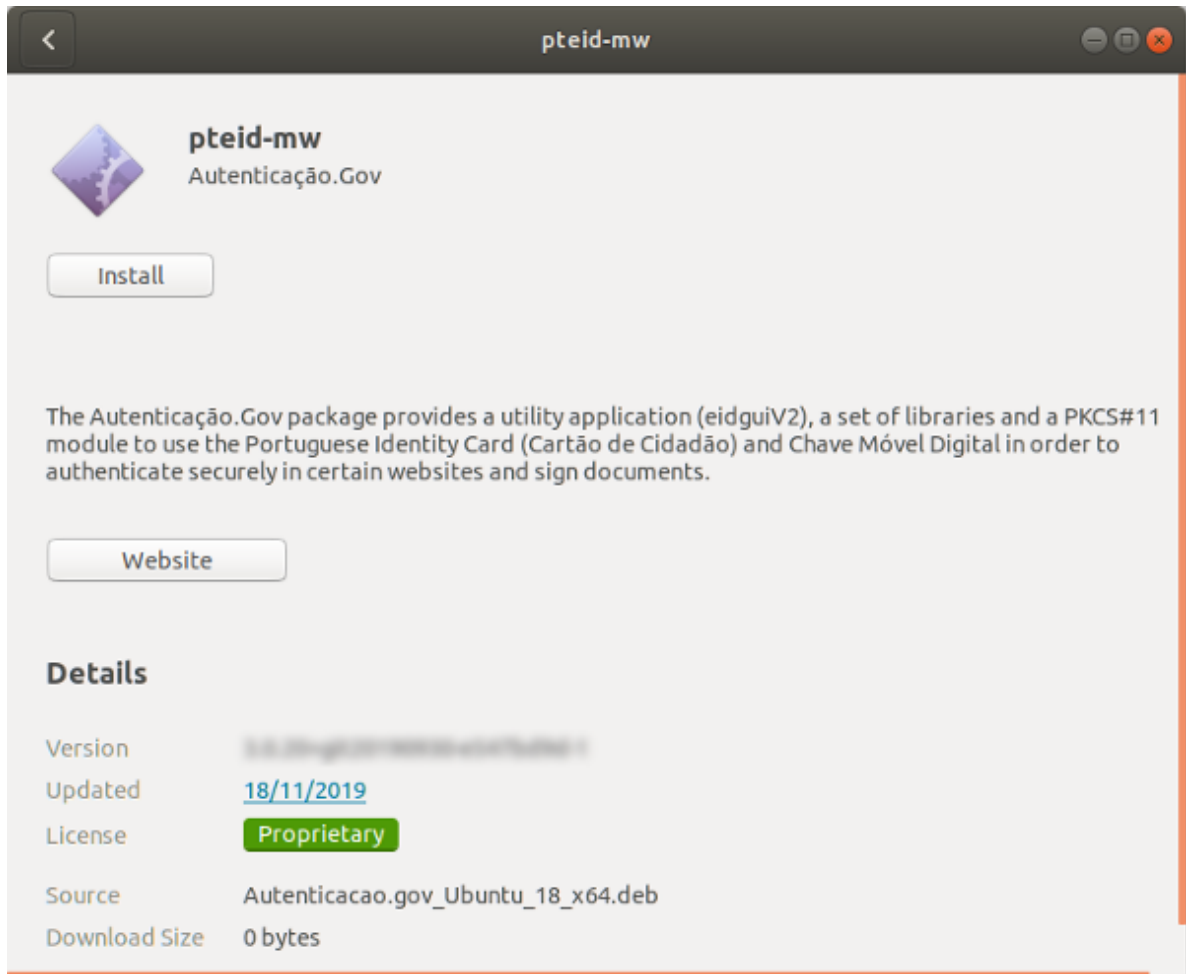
pteid-mw

pteid-mw
Autenticação.Gov

Install

The Autenticação.Gov package provides a utility application (eidguiV2), a set of libraries and a PKCS#11 module to use the Portuguese Identity Card (Cartão de Cidadão) and Chave Móvel Digital in order to authenticate securely in certain websites and sign documents.

Website

Details

| Version | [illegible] |
|---|---|
| Updated | 18/11/2019 |
| License | Proprietary |
| Source | Autenticacao.gov_Ubuntu_18_x64.deb |
| Download Size | 0 bytes |